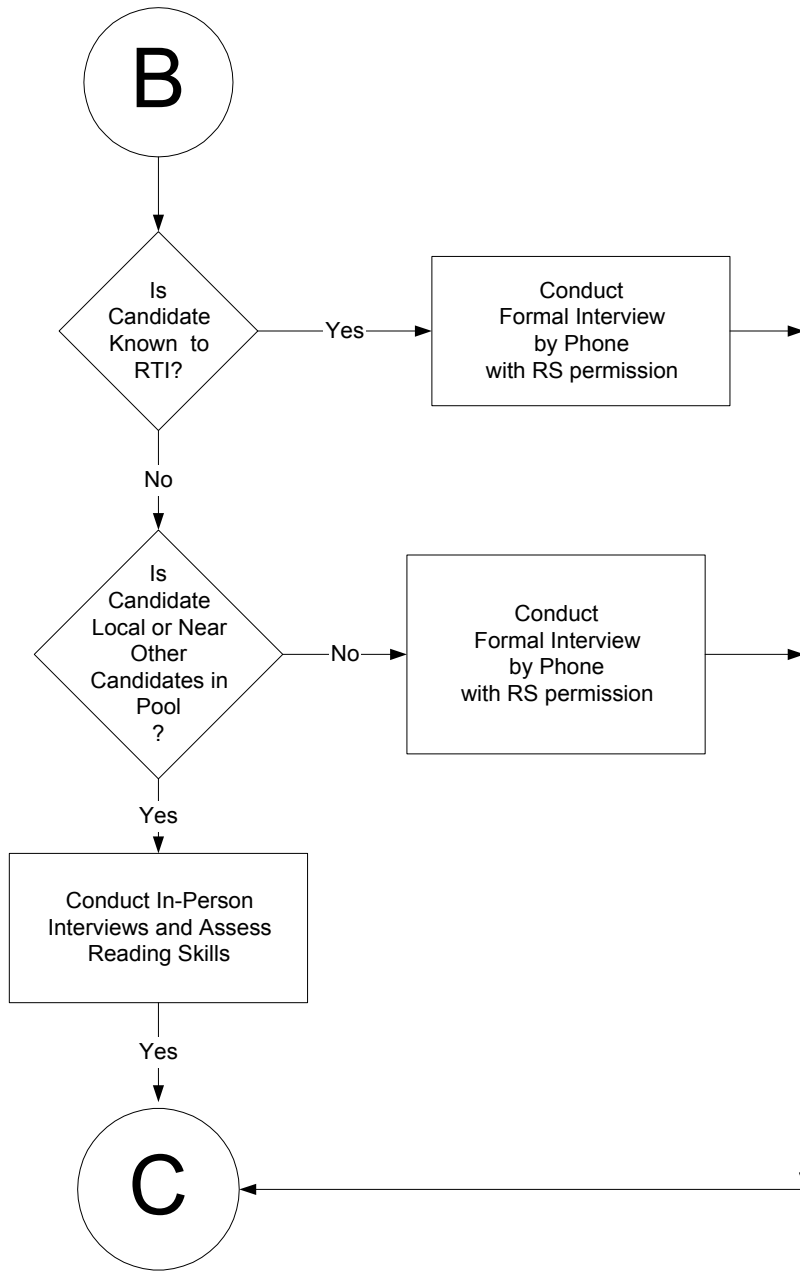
B

Is Candidate Known to RTI?

Yes

Conduct Formal Interview by Phone with RS permission

No

Is Candidate Local or Near Other Candidates in Pool ?

No

Conduct Formal Interview by Phone with RS permission

Yes

Conduct In-Person Interviews and Assess Reading Skills

Yes

C